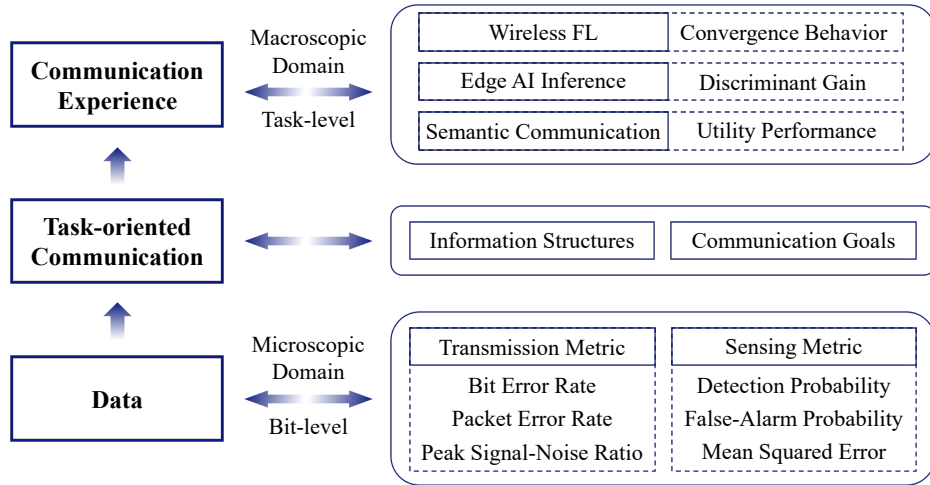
Communication Experience

Macroscopic Domain

Task-level

| Wireless FL | Convergence Behavior |
|---|---|
| Edge AI Inference | Discriminant Gain |
| Semantic Communication | Utility Performance |

Task-oriented Communication

Information Structures

Communication Goals

Data

Microscopic Domain

Bit-level

| Transmission Metric | Sensing Metric |
|---|---|
| Bit Error Rate | Detection Probability |
| Packet Error Rate | False-Alarm Probability |
| Peak Signal-Noise Ratio | Mean Squared Error |